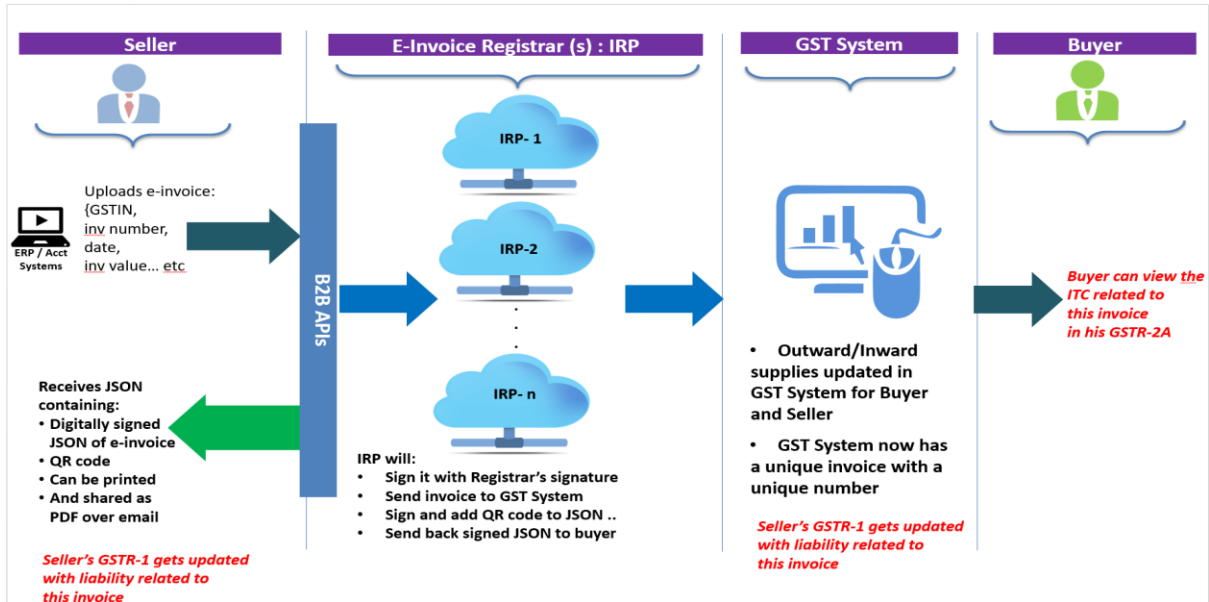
Seller

E-Invoice Registrar (s) : IRP

GST System

Buyer

ERP / Acct Systems

Uploads e-invoice:
{GSTIN,
inv number,
date,
inv value... etc

B2B APIs

IRP- 1

IRP-2

.
.
.

IRP- n

Receives JSON containing:
• Digitally signed JSON of e-invoice
• QR code
• Can be printed
• And shared as PDF over email

Seller's GSTR-1 gets updated with liability related to this invoice

IRP will:
• Sign it with Registrar's signature
• Send invoice to GST System
• Sign and add QR code to JSON ..
• Send back signed JSON to buyer

• Outward/Inward supplies updated in GST System for Buyer and Seller

• GST System now has a unique invoice with a unique number

Seller's GSTR-1 gets updated with liability related to this invoice

Buyer can view the ITC related to this invoice in his GSTR-2A